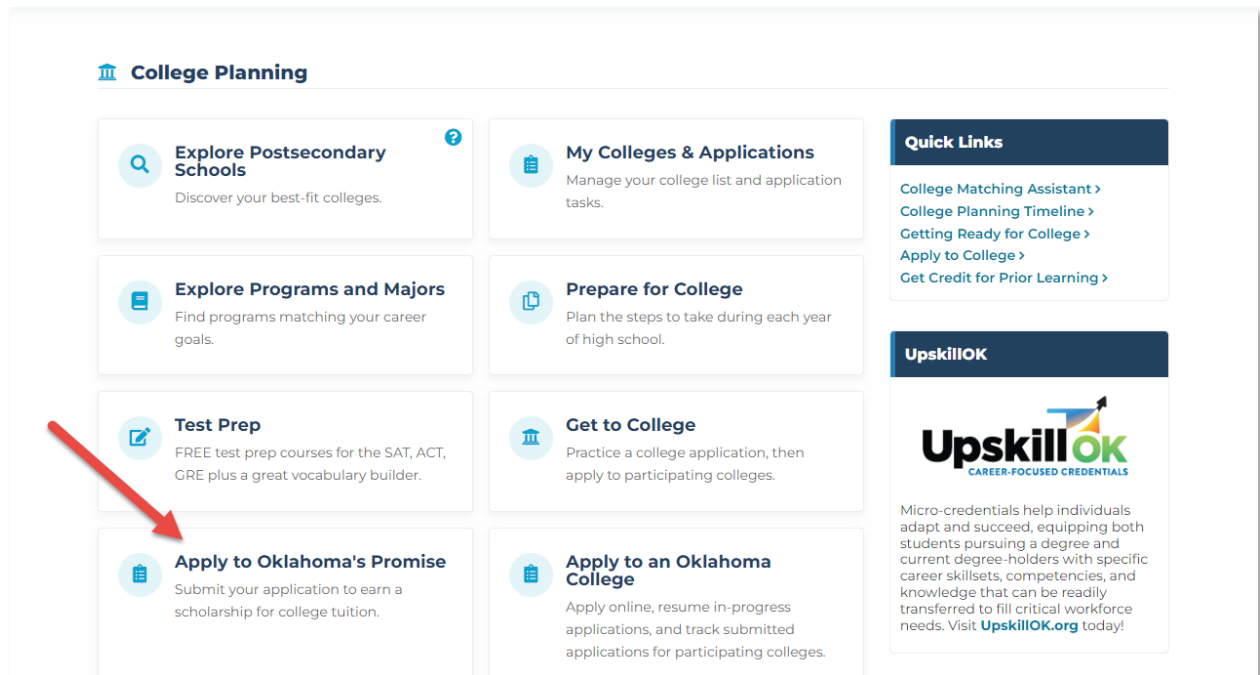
College Planning

Explore Postsecondary Schools
Discover your best-fit colleges.

My Colleges & Applications
Manage your college list and application tasks.

Explore Programs and Majors
Find programs matching your career goals.

Prepare for College
Plan the steps to take during each year of high school.

Test Prep
FREE test prep courses for the SAT, ACT, GRE plus a great vocabulary builder.

Get to College
Practice a college application, then apply to participating colleges.

Apply to Oklahoma's Promise
Submit your application to earn a scholarship for college tuition.

Apply to an Oklahoma College
Apply online, resume in-progress applications, and track submitted applications for participating colleges.

Quick Links
College Matching Assistant ›
College Planning Timeline ›
Getting Ready for College ›
Apply to College ›
Get Credit for Prior Learning ›

UpskillOK

UpskillOK
CAREER-FOCUSED CREDENTIALS

Micro-credentials help individuals adapt and succeed, equipping both students pursuing a degree and current degree-holders with specific career skillsets, competencies, and knowledge that can be readily transferred to fill critical workforce needs. Visit UpskillOK.org today!